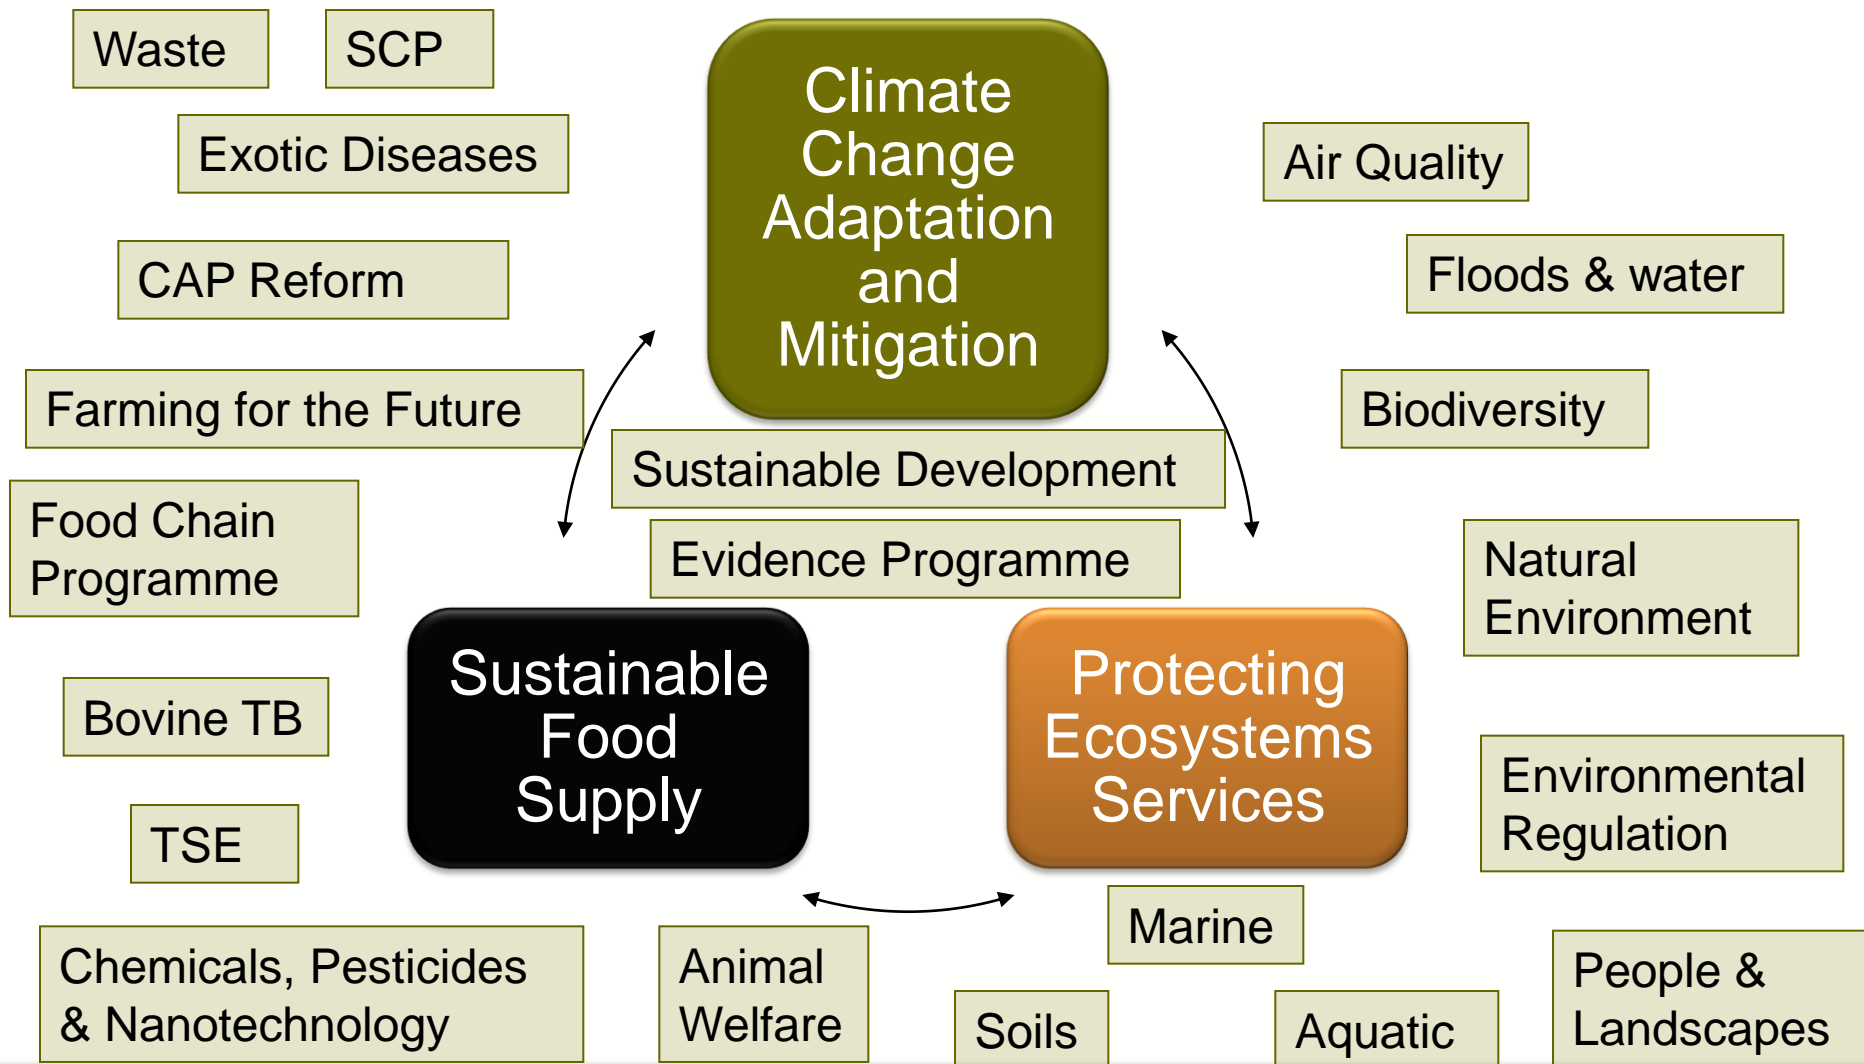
Waste

SCP

Exotic Diseases

CAP Reform

Farming for the Future

Food Chain Programme

Bovine TB

TSE

Chemicals, Pesticides & Nanotechnology

Climate Change Adaptation and Mitigation

Sustainable Development

Evidence Programme

Sustainable Food Supply

Protecting Ecosystems Services

Animal Welfare

Soils

Marine

Aquatic

Air Quality

Floods & water

Biodiversity

Natural Environment

Environmental Regulation

People & Landscapes